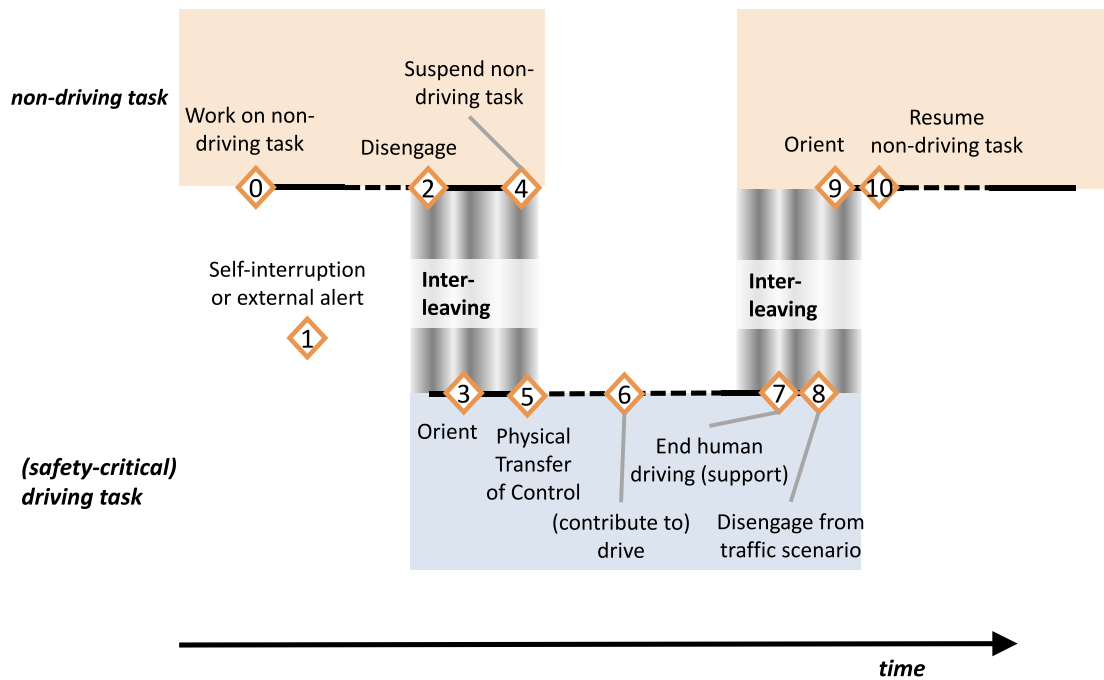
non-driving task

Work on non-driving task

Disengage

Suspend non-driving task

0

2

4

Orient

Resume non-driving task

9

10

Self-interruption or external alert

1

Inter-leaving

Inter-leaving

3

5

6

7

8

Orient

Physical Transfer of Control

End human driving (support)

(safety-critical) driving task

(contribute to) drive

Disengage from traffic scenario

time